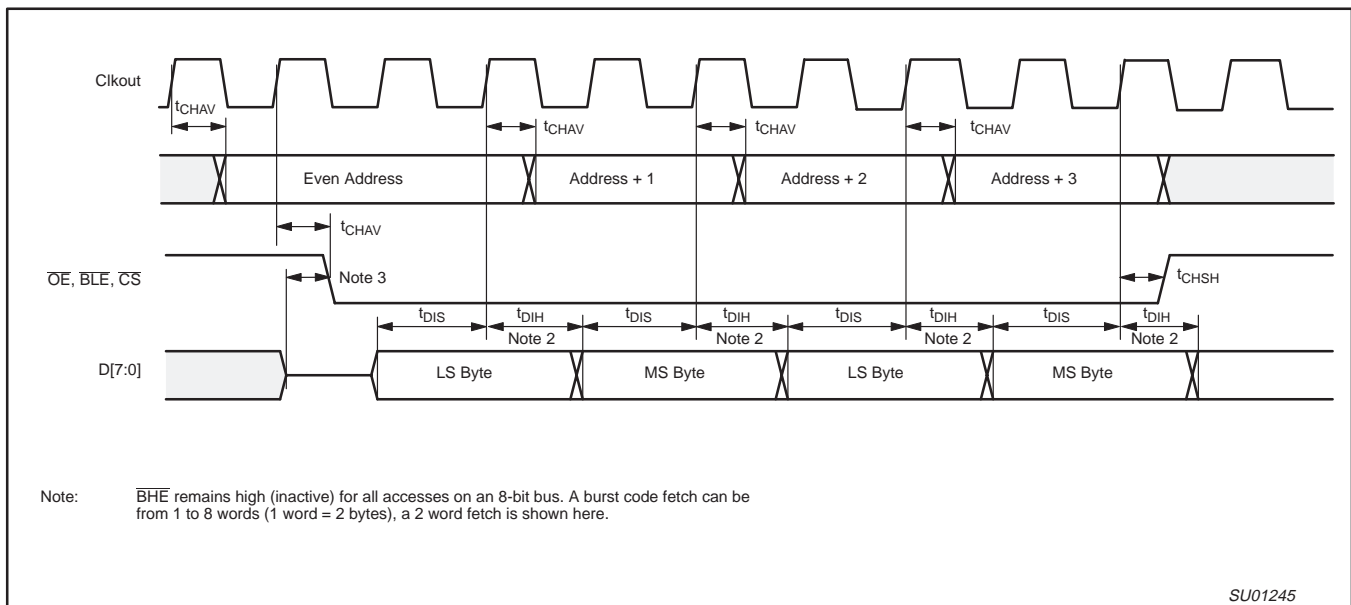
Clkout

$t_{CHAV}$

$t_{CHAV}$

$t_{CHAV}$

$t_{CHAV}$

Even Address

Address + 1

Address + 2

Address + 3

$t_{CHAV}$

$\overline{OE}$, $\overline{BLE}$, $\overline{CS}$

Note 3

$t_{CHSH}$

$t_{DIS}$ $t_{DIH}$ $t_{DIS}$ $t_{DIH}$ $t_{DIS}$ $t_{DIH}$ $t_{DIS}$ $t_{DIH}$

Note 2 Note 2 Note 2 Note 2

D[7:0]

LS Byte

MS Byte

LS Byte

MS Byte

Note: $\overline{BHE}$ remains high (inactive) for all accesses on an 8-bit bus. A burst code fetch can be from 1 to 8 words (1 word = 2 bytes), a 2 word fetch is shown here.

SU01245